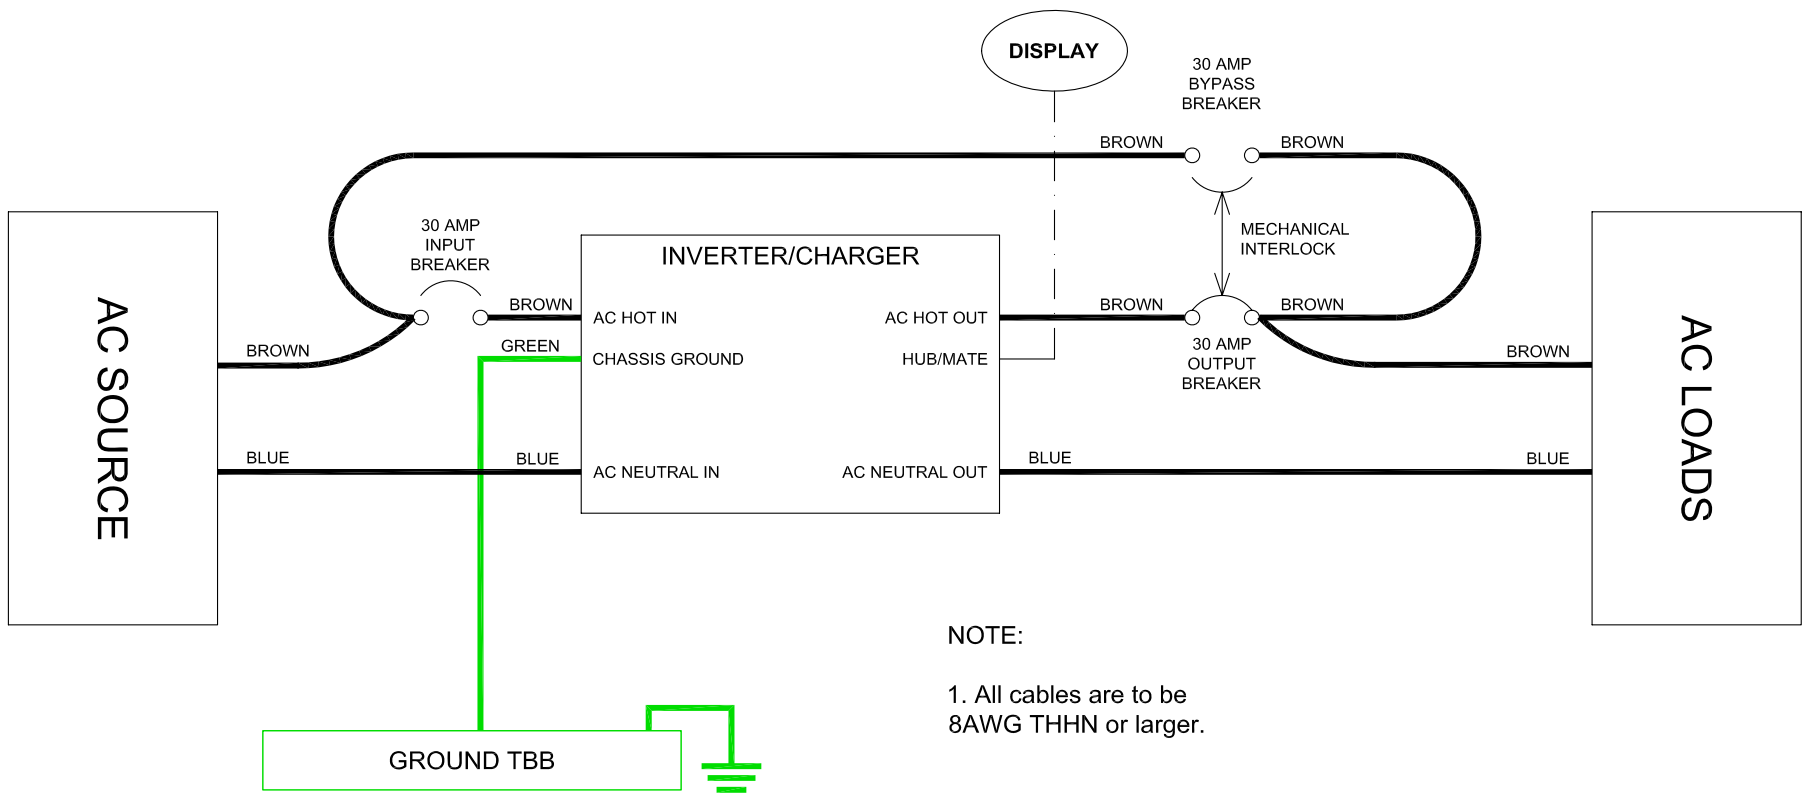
DISPLAY

30 AMP
BYPASS
BREAKER

BROWN

BROWN

MECHANICAL
INTERLOCK

30 AMP
INPUT
BREAKER

INVERTER/CHARGER

AC SOURCE

BROWN

BROWN

AC HOT IN

GREEN

CHASSIS GROUND

AC HOT OUT

HUB/MATE

BROWN

BROWN

30 AMP
OUTPUT
BREAKER

BROWN

AC LOADS

BLUE

BLUE

AC NEUTRAL IN

AC NEUTRAL OUT

BLUE

BLUE

NOTE:

1. All cables are to be 8AWG THHN or larger.

GROUND TBB